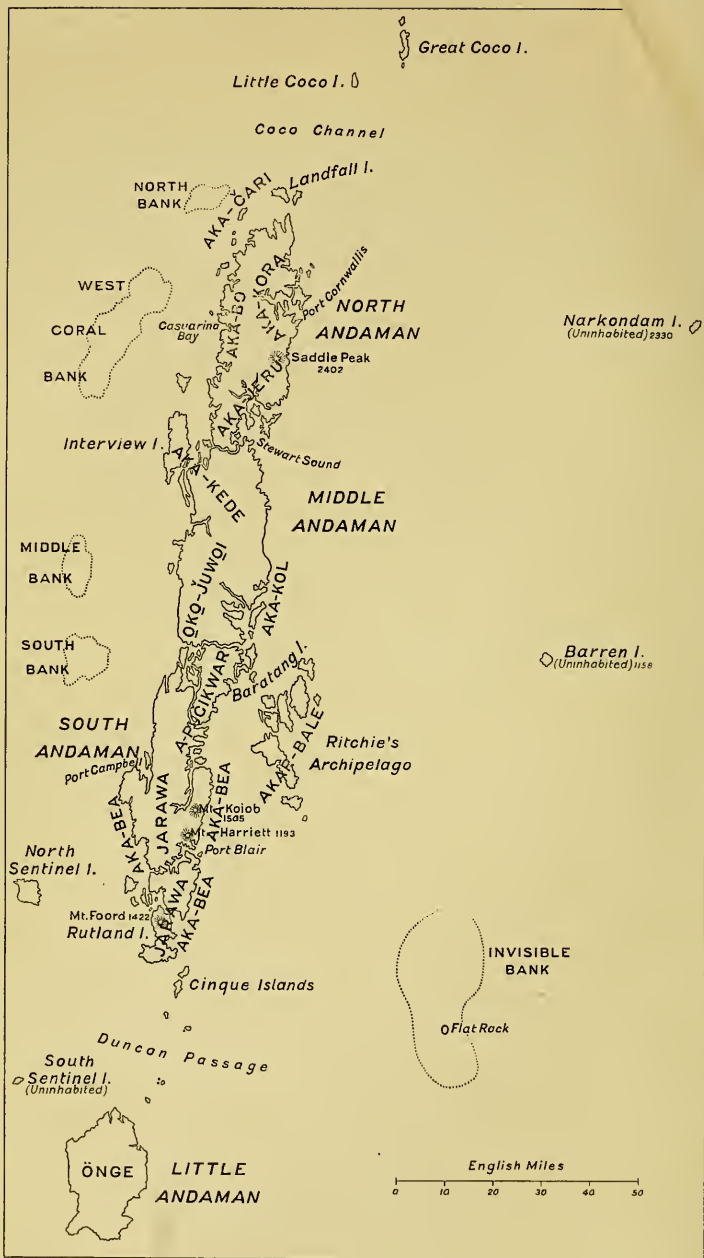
Great Coco I.

Little Coco I.

Coco Channel

NORTH BANK

AKA-CARI

Landfall I.

AKA-KORA

AKA-BO

Port Cornwallis

NORTH ANDAMAN

WEST CORAL BANK

Casuarina Bay

Narkondam I. (Uninhabited) 2330

Saddle Peak 2402

AKA-JERU

Interview I.

AKA-KEDE

Stewart Sound

MIDDLE ANDAMAN

MIDDLE BANK

OKO-JUWOI

AKA-KOL

SOUTH BANK

Barren I. (Uninhabited) 1158

A-PUCIKWAR

Baratang I.

SOUTH ANDAMAN

AKA-BALE

Ritchie's Archipelago

Port Campbell

JARAWA

AKA-BEA

AKA-BEA

Mt. Koiob 1505

Mt. Harriett 1193

Port Blair

North Sentinel I.

JARAWA

AKA-BEA

Mt. Foord 1422

Rutland I.

INVISIBLE BANK

Cinque Islands

Flat Rock

Duncan Passage

South Sentinel I. (Uninhabited)

ÖNGE

LITTLE ANDAMAN

English Miles

0 10 20 30 40 50